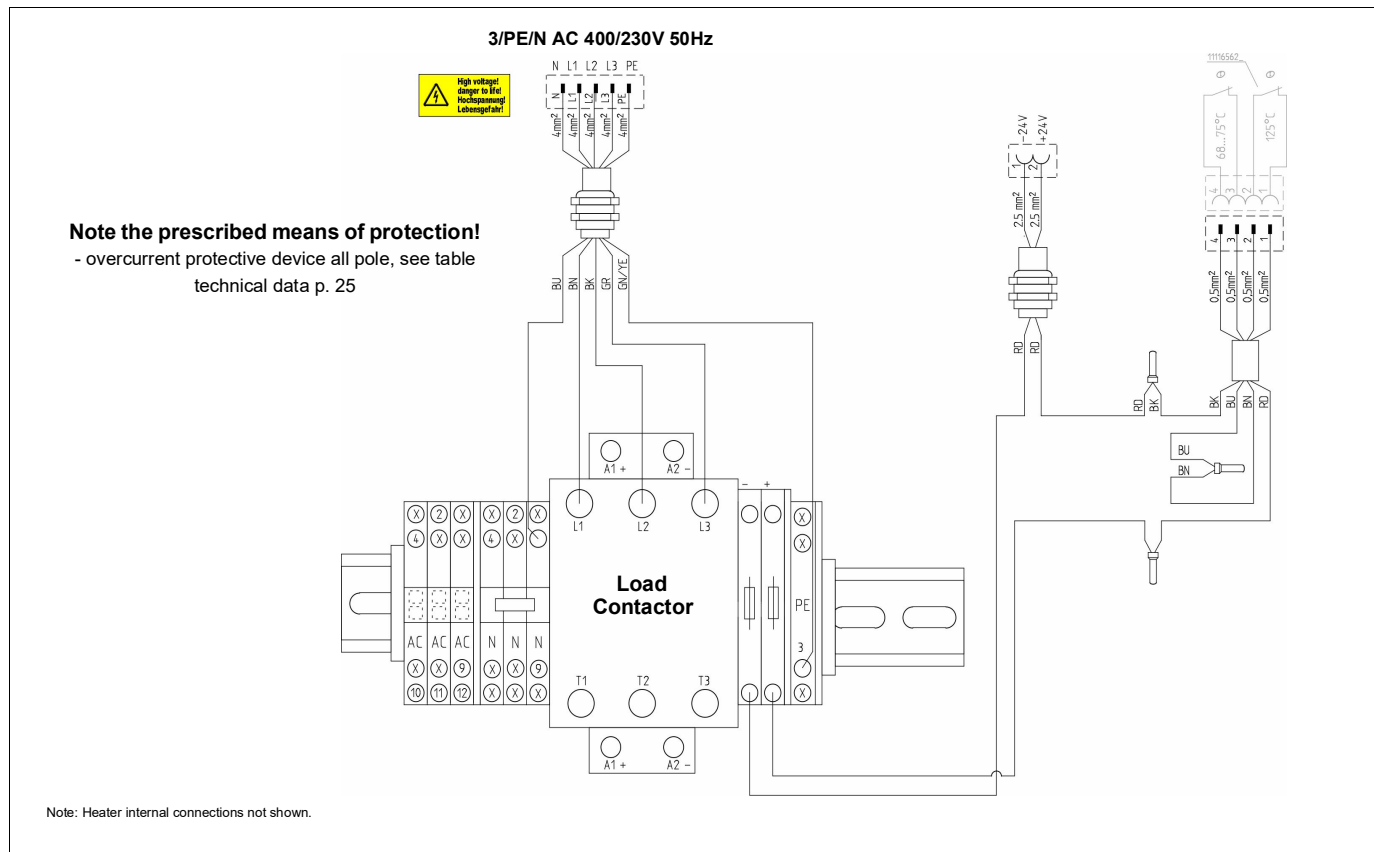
3/PE/N AC 400/230V 50Hz

N L1 L2 L3 PE

High voltage! danger to life! Hochspannung! Lebensgefahr!

N L1 L2 L3 PE

4mm² 4mm² 4mm² 4mm² 4mm²

Note the prescribed means of protection!
- overcurrent protective device all pole, see table technical data p. 25

BU BN BK GR GN/YE

-24V +24V
1 2

2.5 mm² 2.5 mm²

RD RD

11116562

68...75°C 125°C

4 3 2 1

4 3 2 1

0.5mm² 0.5mm² 0.5mm² 0.5mm²

RD BK BK BU BN RD

BU
BN

A1 + A2 -

L1 L2 L3

- +

Load Contactor

PE

3

T1 T2 T3

A1 + A2 -

X 2 X X 2 X
4 X X 4 X X

AC AC AC N N N
X X 9 X X 9
10 11 12 X X X

X
X
X

Note: Heater internal connections not shown.